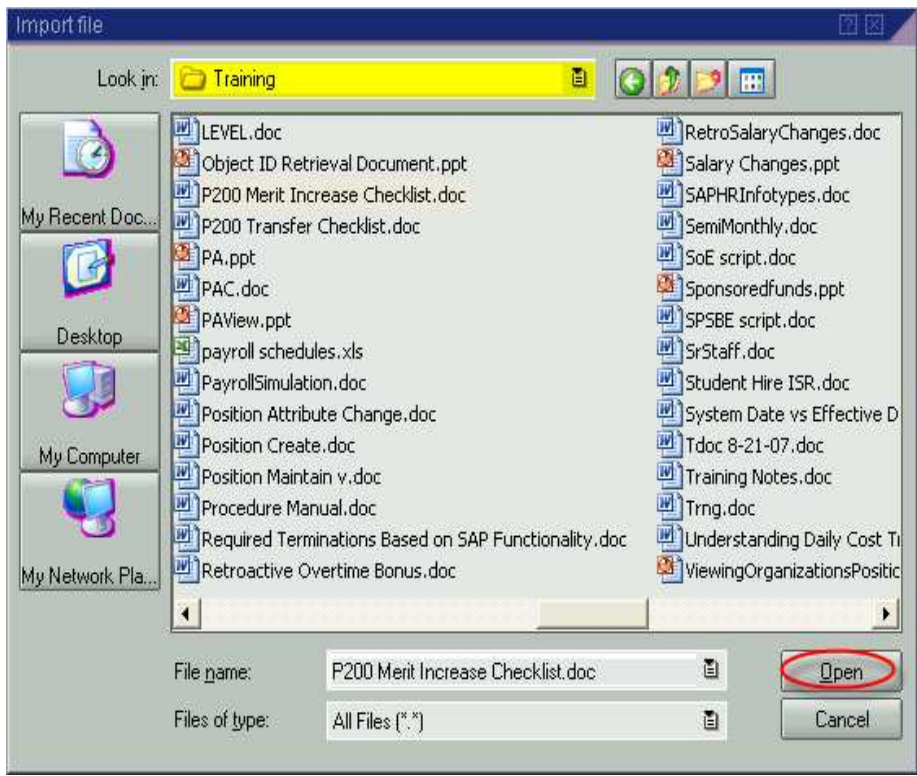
Import file

Look in: Training

My Recent Doc...

Desktop

My Computer

My Network Pla...

LEVEL.doc
Object ID Retrieval Document.ppt
P200 Merit Increase Checklist.doc
P200 Transfer Checklist.doc
PA.ppt
PAC.doc
PAView.ppt
payroll schedules.xls
PayrollSimulation.doc
Position Attribute Change.doc
Position Create.doc
Position Maintain v.doc
Procedure Manual.doc
Required Terminations Based on SAP Functionality.doc
Retroactive Overtime Bonus.doc

RetroSalaryChanges.doc
Salary Changes.ppt
SAPHRInfotypes.doc
SemiMonthly.doc
SoE script.doc
Sponsoredfunds.ppt
SPSBE script.doc
SrStaff.doc
Student Hire ISR.doc
System Date vs Effective D
Tdoc 8-21-07.doc
Training Notes.doc
Trng.doc
Understanding Daily Cost T
ViewingOrganizationsPositic

File name: P200 Merit Increase Checklist.doc

Files of type: All Files (*.*)

Open

Cancel